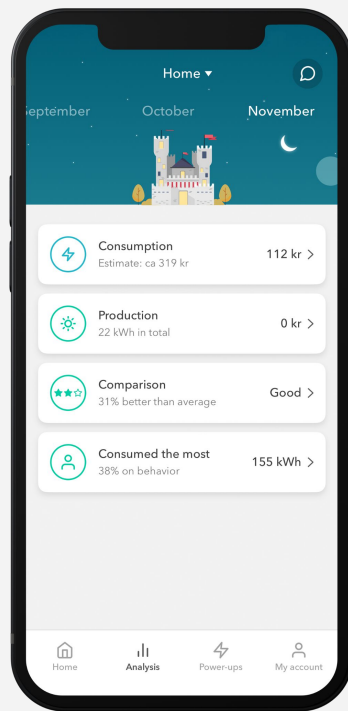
Home ▾

eptember October November

Consumption
Estimate: ca 319 kr
112 kr >

Production
22 kWh in total
0 kr >

Comparison
31% better than average
Good >

Consumed the most
38% on behavior
155 kWh >

Home
Analysis
Power-ups
My account